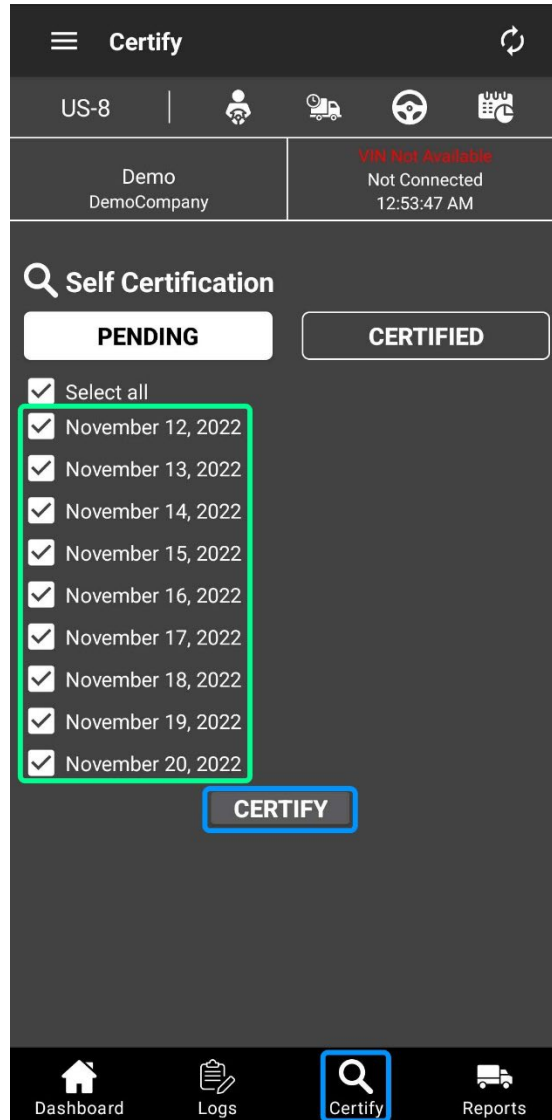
Certify

US-8

Demo
DemoCompany

VIN Not Available
Not Connected
12:53:47 AM

Self Certification

PENDING

CERTIFIED

Select all

November 12, 2022
November 13, 2022
November 14, 2022
November 15, 2022
November 16, 2022
November 17, 2022
November 18, 2022
November 19, 2022
November 20, 2022

CERTIFY

Dashboard
Logs
Certify
Reports